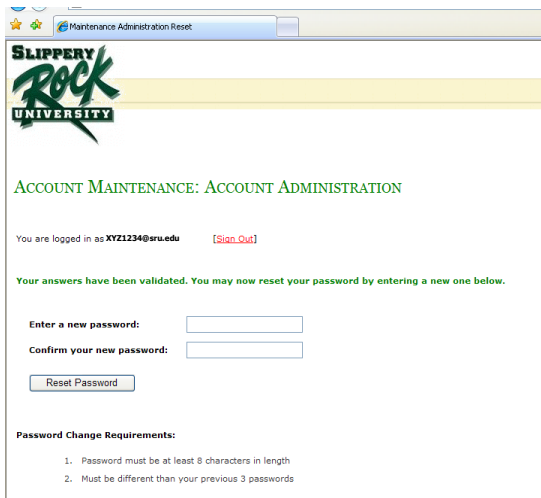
Maintenance Administration Reset

SLIPPERY ROCK UNIVERSITY

ACCOUNT MAINTENANCE: ACCOUNT ADMINISTRATION

You are logged in as XYZ1234@sru.edu [Sign Out]

Your answers have been validated. You may now reset your password by entering a new one below.

Enter a new password:

Confirm your new password:

Reset Password

Password Change Requirements:

1. Password must be at least 8 characters in length
2. Must be different than your previous 3 passwords